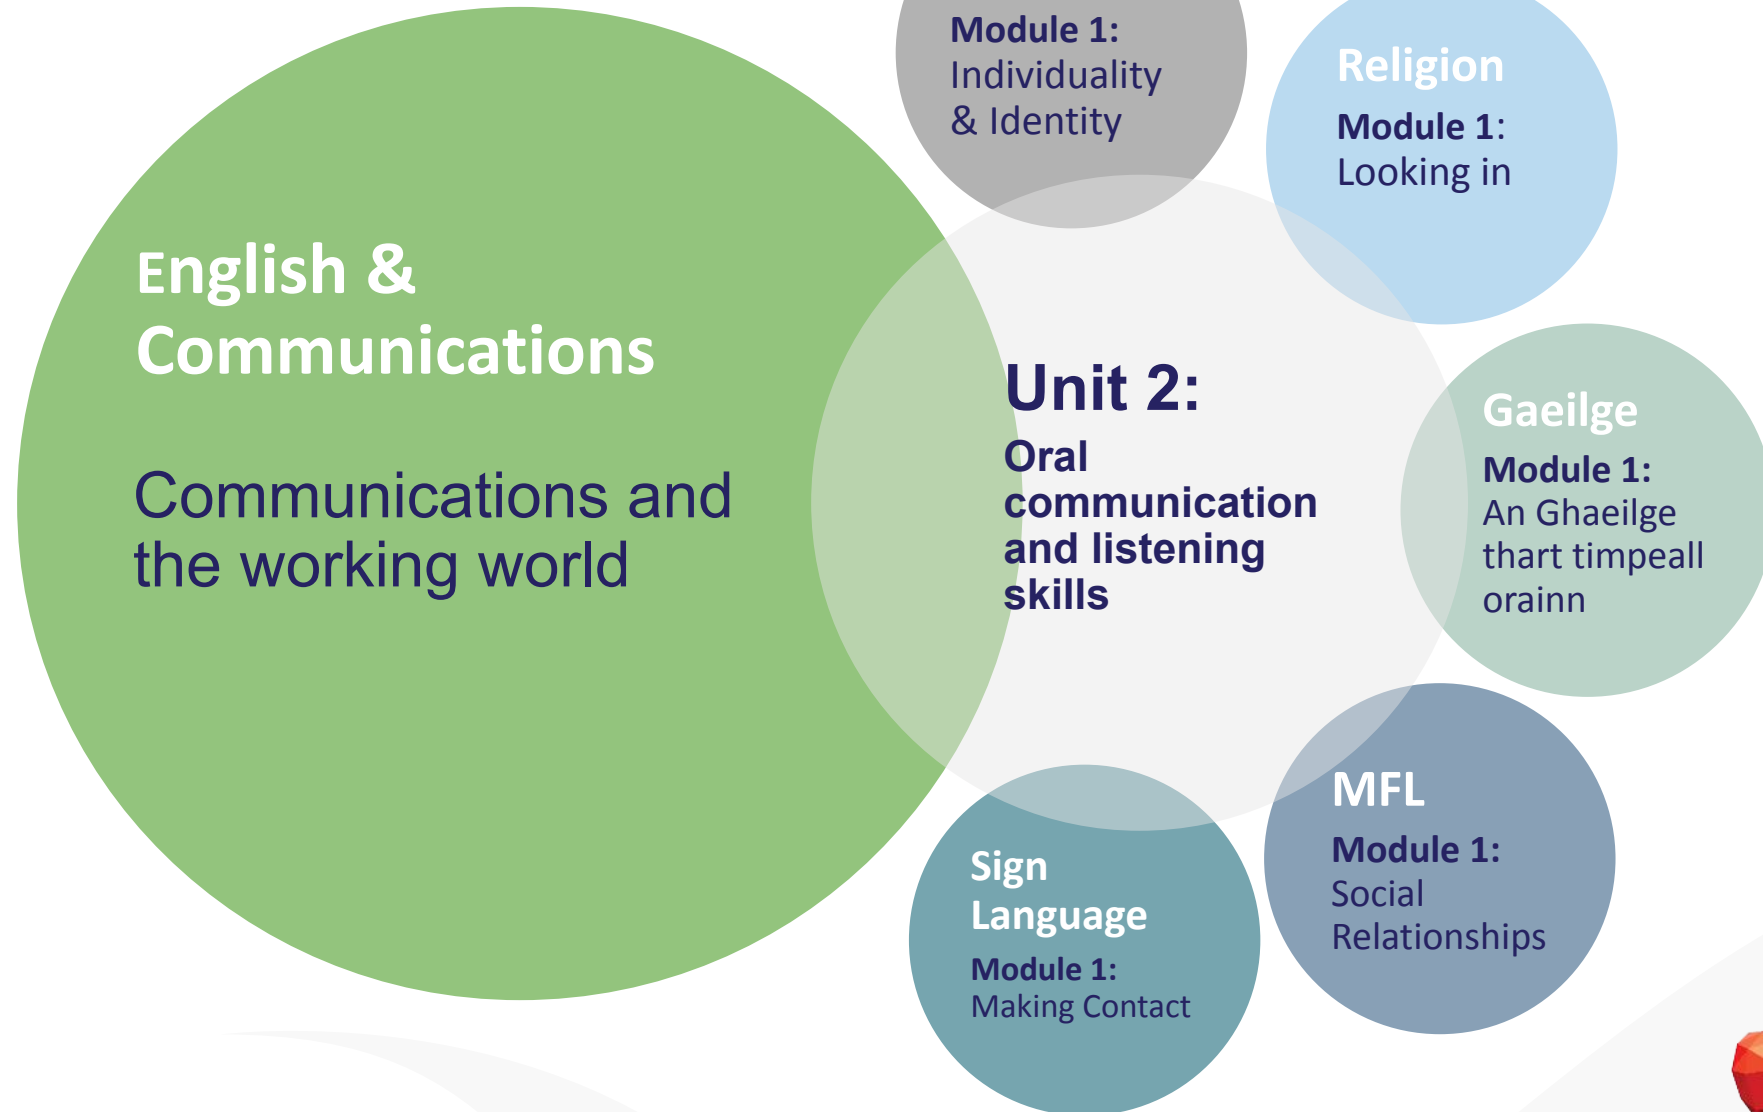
English & Communications

Communications and the working world

Module 1: Individuality & Identity

Religion
Module 1: Looking in

Unit 2:
Oral communication and listening skills

Gaeilge
Module 1: An Ghaeilge thart timpeall orainn

Sign Language
Module 1: Making Contact

MFL
Module 1: Social Relationships